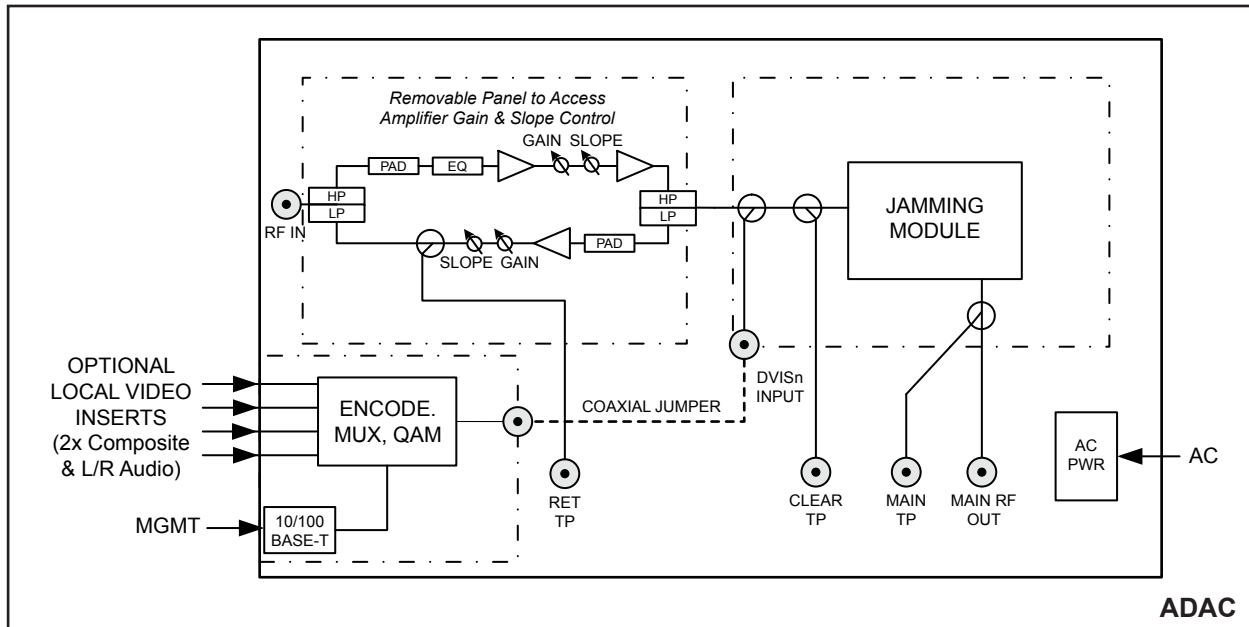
Removable Panel to Access Amplifier Gain & Slope Control

PAD

EQ

GAIN

SLOPE

HP

LP

HP

LP

RF IN

SLOPE

GAIN

PAD

JAMMING MODULE

OPTIONAL LOCAL VIDEO INSERTS (2x Composite & L/R Audio)

ENCODE. MUX, QAM

COAXIAL JUMPER

DVISn INPUT

MGMT

10/100 BASE-T

RET TP

CLEAR TP

MAIN TP

MAIN RF OUT

AC PWR

AC

ADAC